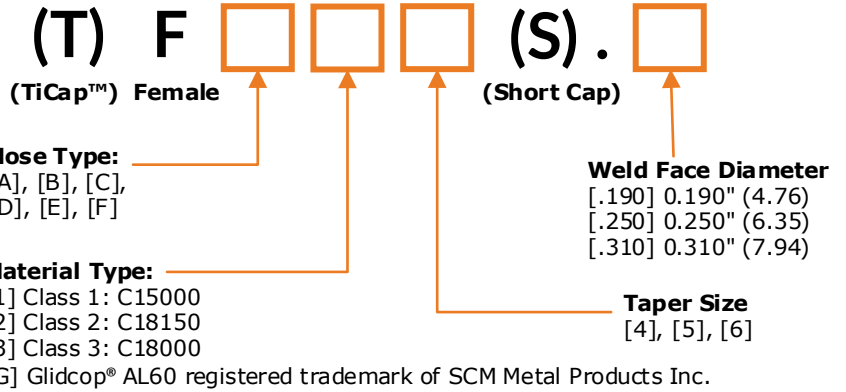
(T) F (S) .

(TiCap™) Female (Short Cap)

lose Type:
A], [B], [C],
D], [E], [F]

Weld Face Diameter
[.190] 0.190" (4.76)
[.250] 0.250" (6.35)
[.310] 0.310" (7.94)

laterial Type:
1] Class 1: C15000
2] Class 2: C18150
3] Class 3: C18000
G] Glidcop® AL60 registered trademark of SCM Metal Products Inc.

Taper Size
[4], [5], [6]